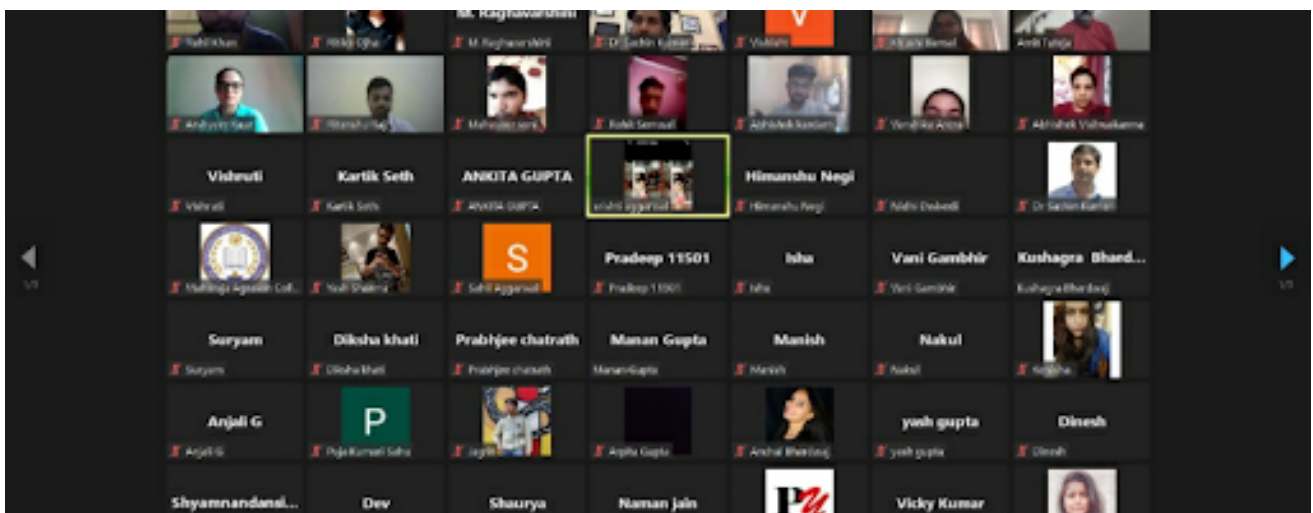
Tahit Khas | Nikki Ojha | M. Raghavarshini | M. Raghavarshini | Dr Sachin Kumar | V | Vishlakh | Khushi Bansal | Amit Taneja

Andyotti Kaur | Ritesh Ohri | Mehendra sen | Rohit Semwal | Abhishek kandari | Vanshika Arora | Abhishek Vishwakarma

Visheuti
Vishruti

Kartik Seth
Kartik Seth

ANKITA GUPTA
ANKITA GUPTA

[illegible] Aggarwal

Himanshu Negi
Himanshu Negi

Nidhi Dwivedi

Dr Sachin Kumar

Maitreyi Agarsen Coll...

Yash Sharma

S
Sahil Aggarwal

Pradeep 11501
Pradeep 11501

Isha
Isha

Vani Gambhir
Vani Gambhir

Kushagra Bhard...
Kushagra Bhardwaj

Suryam
Suryam

Diksha khati
Diksha khati

Prabhjee chatrath
Prabhjee chatrath

Manan Gupta
Manan Gupta

Manish
Manish

Nakul
Nakul

Neha

Anjali G
Anjali G

P
Puja Kumari Sahu

Jayant

Arpita Gupta

Anchal Bhardwaj

yash gupta
yash gupta

Dinesh
Dinesh

Shyamnandani...

Dev

Shaurya

Naman jain

Vicky Kumar

1/3

1/3